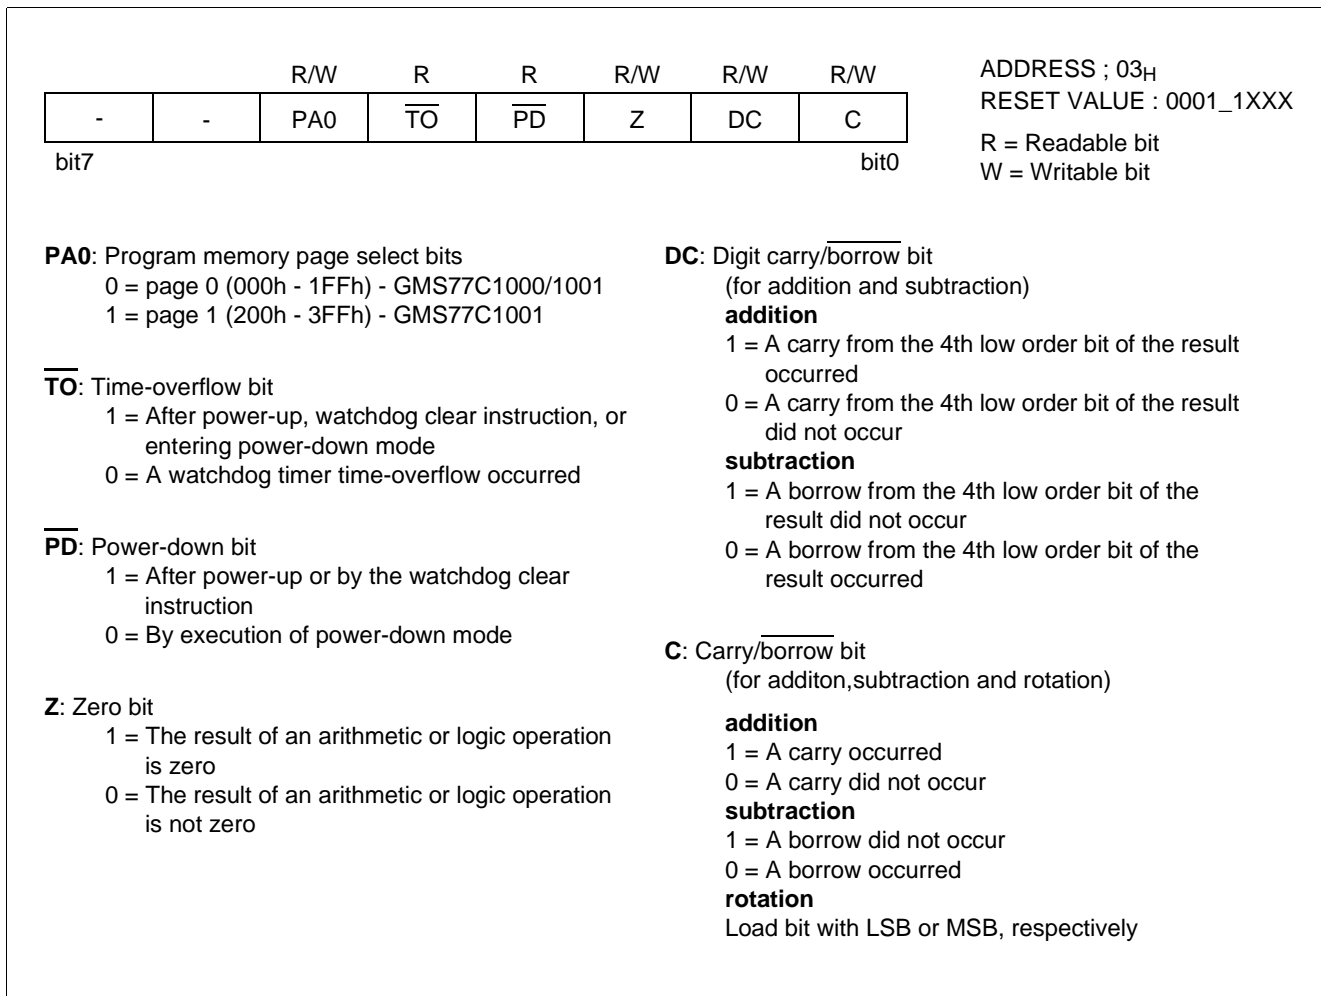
|  |  | R/W | R | R | R/W | R/W | R/W |
|---|---|---|---|---|---|---|---|
| - | - | PA0 | $\overline{TO}$ | $\overline{PD}$ | Z | DC | C |

bit7 bit0

ADDRESS ; $03_H$
RESET VALUE : 0001_1XXX

R = Readable bit
W = Writable bit

**PA0**: Program memory page select bits
0 = page 0 (000h - 1FFh) - GMS77C1000/1001
1 = page 1 (200h - 3FFh) - GMS77C1001

**$\overline{TO}$**: Time-overflow bit
1 = After power-up, watchdog clear instruction, or entering power-down mode
0 = A watchdog timer time-overflow occurred

**$\overline{PD}$**: Power-down bit
1 = After power-up or by the watchdog clear instruction
0 = By execution of power-down mode

**Z**: Zero bit
1 = The result of an arithmetic or logic operation is zero
0 = The result of an arithmetic or logic operation is not zero

**DC**: Digit carry/$\overline{\text{borrow}}$ bit
(for addition and subtraction)
**addition**
1 = A carry from the 4th low order bit of the result occurred
0 = A carry from the 4th low order bit of the result did not occur
**subtraction**
1 = A borrow from the 4th low order bit of the result did not occur
0 = A borrow from the 4th low order bit of the result occurred

**C**: Carry/$\overline{\text{borrow}}$ bit
(for additon,subtraction and rotation)

**addition**
1 = A carry occurred
0 = A carry did not occur
**subtraction**
1 = A borrow did not occur
0 = A borrow occurred
**rotation**
Load bit with LSB or MSB, respectively